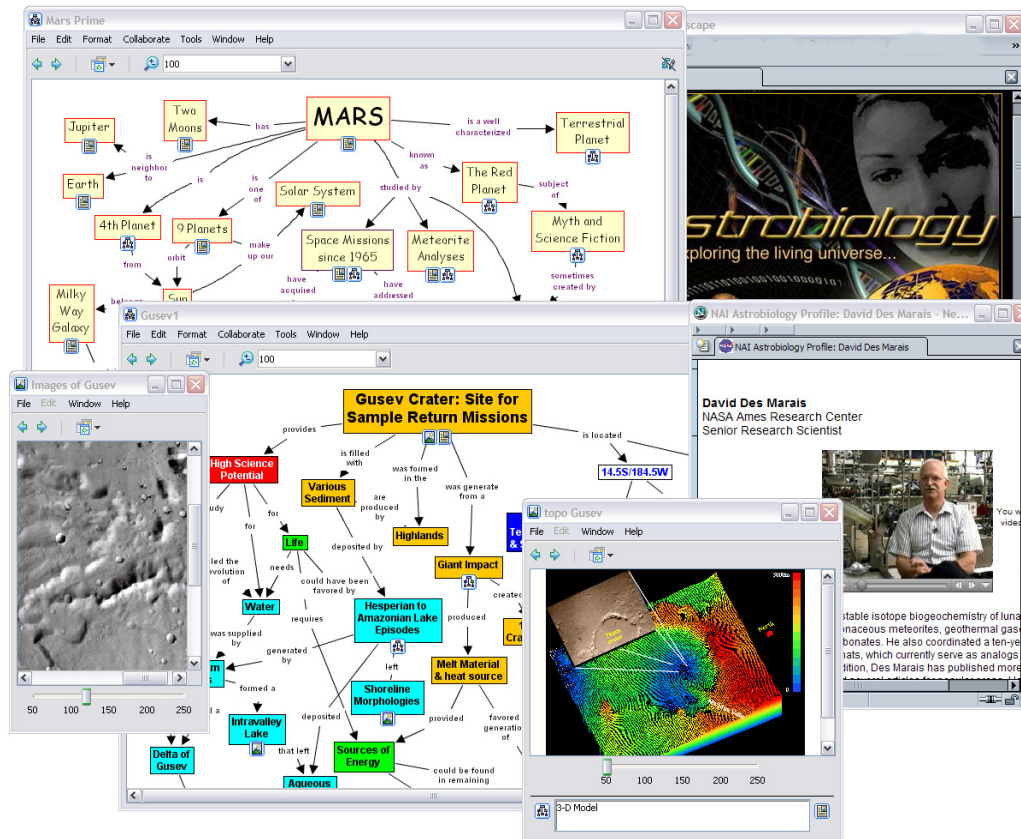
Mars Prime
File Edit Format Collaborate Tools Window Help
100

MARS
has
Two Moons
Jupiter
is neighbor to
Earth
is
is one of
Solar System
4th Planet
9 Planets
make up our
from
orbit
Sun
Milky Way Galaxy
belongs
studied by
Space Missions since 1965
Meteorite Analyses
have acquired
have addressed
known as
The Red Planet
is a well characterized
Terrestrial Planet
subject of
Myth and Science Fiction
sometimes created by

scape
strobiology
xploring the living universe...

NAI Astrobiology Profile: David Des Marais - Ne...
NAI Astrobiology Profile: David Des Marais
David Des Marais
NASA Ames Research Center
Senior Research Scientist
You w
video
stable isotope biogeochemistry of luna
naceous meteorites, geothermal gase
bonates. He also coordinated a ten-ye
hats, which currently serve as analogs
dition, Des Marais has published more

Gusev1
File Edit Format Collaborate Tools Window Help
100

Gusev Crater: Site for Sample Return Missions
provides
High Science Potential
udy
for
for
Life
lled the evolution of
needs
Water
was supplied by
is filled with
Various Sediment
are produced by
deposited by
could have been favored by
requires
was formed in the
Highlands
was generate from a
Giant Impact
created
produced
Melt Material & heat source
is located
14.5S/184.5W
Hesperian to Amazonian Lake Episodes
left
Shoreline Morphologies
generated by
formed a
Intravalley Lake
d a
Delta of Gusev
that left
deposited
Sources of Energy
provided
favored generatio of
could be found in remaining
Aqueous

Images of Gusev
File Edit Window Help
50 100 150 200 250

topo Gusev
File Edit Window Help
50 100 150 200 250
3-D Model